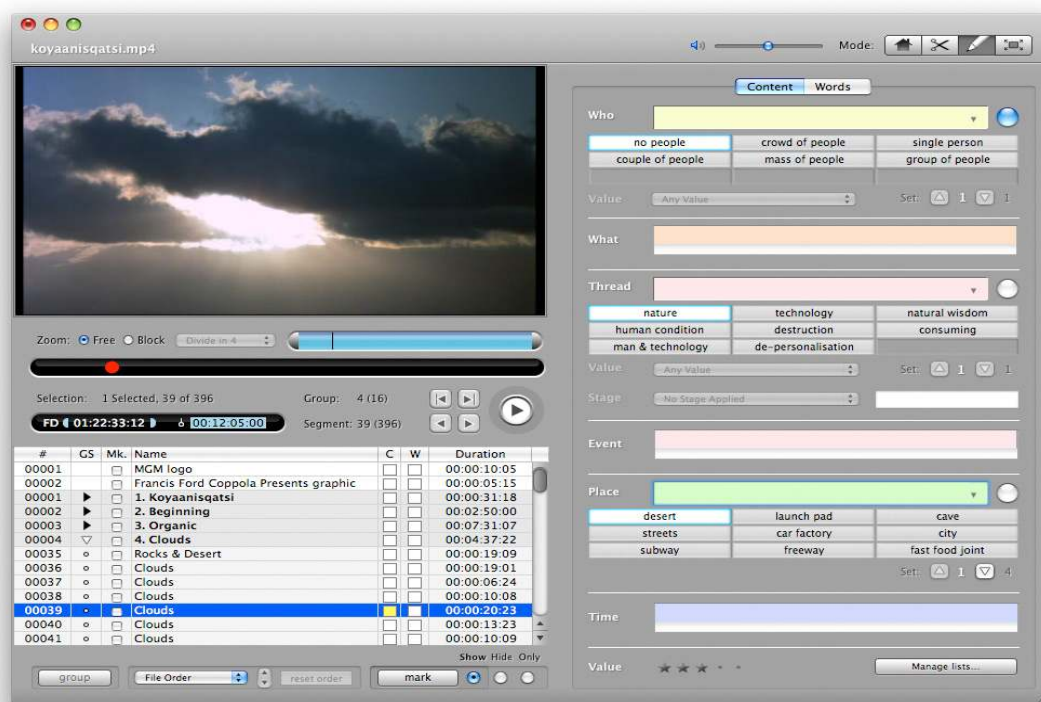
koyaanisqatsi.mp4

Mode:

Content Words

Who

no people | crowd of people | single person
couple of people | mass of people | group of people

Value Any Value Set: 1 1

What

Thread

nature | technology | natural wisdom
human condition | destruction | consuming
man & technology | de-personalisation

Value Any Value Set: 1 1

Stage No Stage Applied

Event

Place

desert | launch pad | cave
streets | car factory | city
subway | freeway | fast food joint

Set: 1 4

Time

Value

Manage lists...

Zoom: Free Block Divide in 4

Selection: 1 Selected, 39 of 396 Group: 4 (16)
FD 01:22:33:12 00:12:05:00 Segment: 39 (396)

| # | GS | Mk. | Name | C | W | Duration |
|---|---|---|---|---|---|---|
| 00001 | | | MGM logo | | | 00:00:10:05 |
| 00002 | | | Francis Ford Coppola Presents graphic | | | 00:00:05:15 |
| 00001 | ▶ | | 1. Koyaanisqatsi | | | 00:00:31:18 |
| 00002 | ▶ | | 2. Beginning | | | 00:02:50:00 |
| 00003 | ▶ | | 3. Organic | | | 00:07:31:07 |
| 00004 | ▽ | | 4. Clouds | | | 00:04:37:22 |
| 00035 | ∘ | | Rocks & Desert | | | 00:00:19:09 |
| 00036 | ∘ | | Clouds | | | 00:00:19:01 |
| 00037 | ∘ | | Clouds | | | 00:00:06:24 |
| 00038 | ∘ | | Clouds | | | 00:00:10:08 |
| 00039 | ∘ | | Clouds | | | 00:00:20:23 |
| 00040 | ∘ | | Clouds | | | 00:00:13:23 |
| 00041 | ∘ | | Clouds | | | 00:00:10:09 |

Show Hide Only

group File Order reset order mark